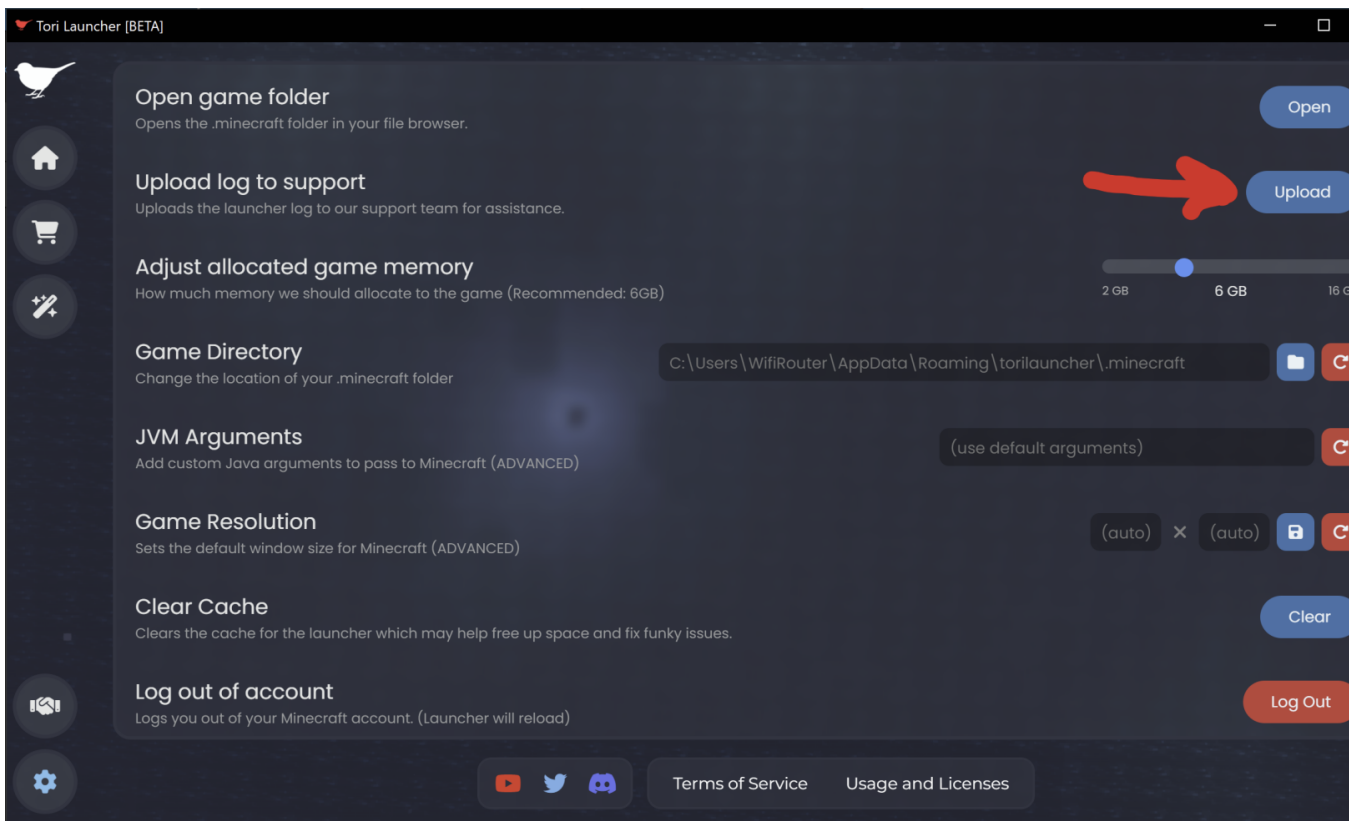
Tori Launcher [BETA]

Open game folder
Opens the .minecraft folder in your file browser.
Open

Upload log to support
Uploads the launcher log to our support team for assistance.
Upload

Adjust allocated game memory
How much memory we should allocate to the game (Recommended: 6GB)
2 GB 6 GB 16 G

Game Directory
Change the location of your .minecraft folder
C:\Users\WifiRouter\AppData\Roaming\torilauncher\.minecraft

JVM Arguments
Add custom Java arguments to pass to Minecraft (ADVANCED)
(use default arguments)

Game Resolution
Sets the default window size for Minecraft (ADVANCED)
(auto) × (auto)

Clear Cache
Clears the cache for the launcher which may help free up space and fix funky issues.
Clear

Log out of account
Logs you out of your Minecraft account. (Launcher will reload)
Log Out

Terms of Service Usage and Licenses